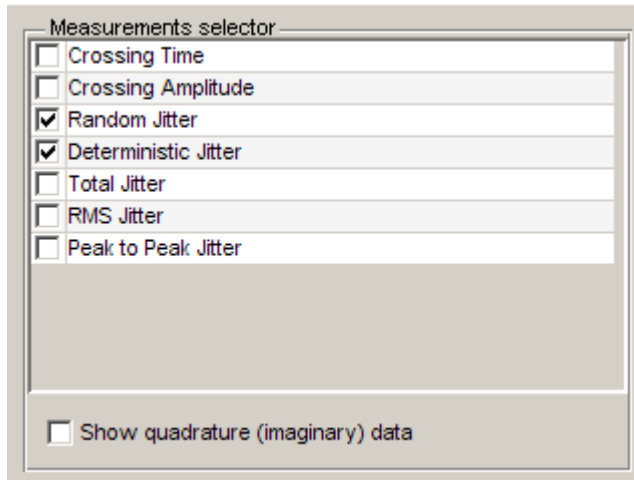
Measurements selector

- [ ] Crossing Time
- [ ] Crossing Amplitude
- [x] Random Jitter
- [x] Deterministic Jitter
- [ ] Total Jitter
- [ ] RMS Jitter
- [ ] Peak to Peak Jitter

- [ ] Show quadrature (imaginary) data